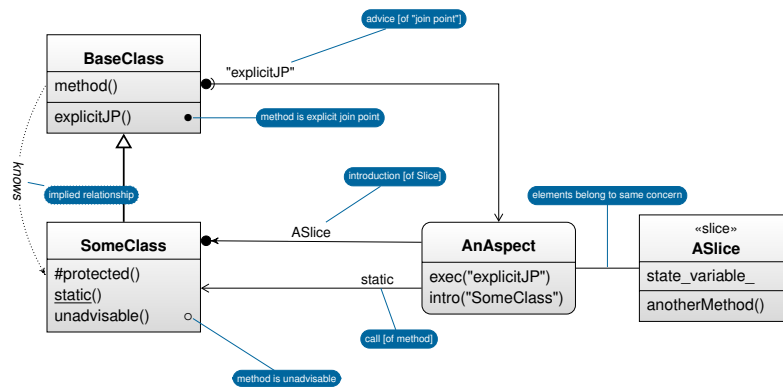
advice [of "join point"]

BaseClass

method()

explicitJP()

"explicitJP"

method is explicit join point

knows

implied relationship

introduction [of Slice]

elements belong to same concern

ASlice

SomeClass

#protected()

static()

unadvisable()

AnAspect

exec("explicitJP")

intro("SomeClass")

static

«slice»

ASlice

state_variable_

anotherMethod()

call [of method]

method is unadvisable